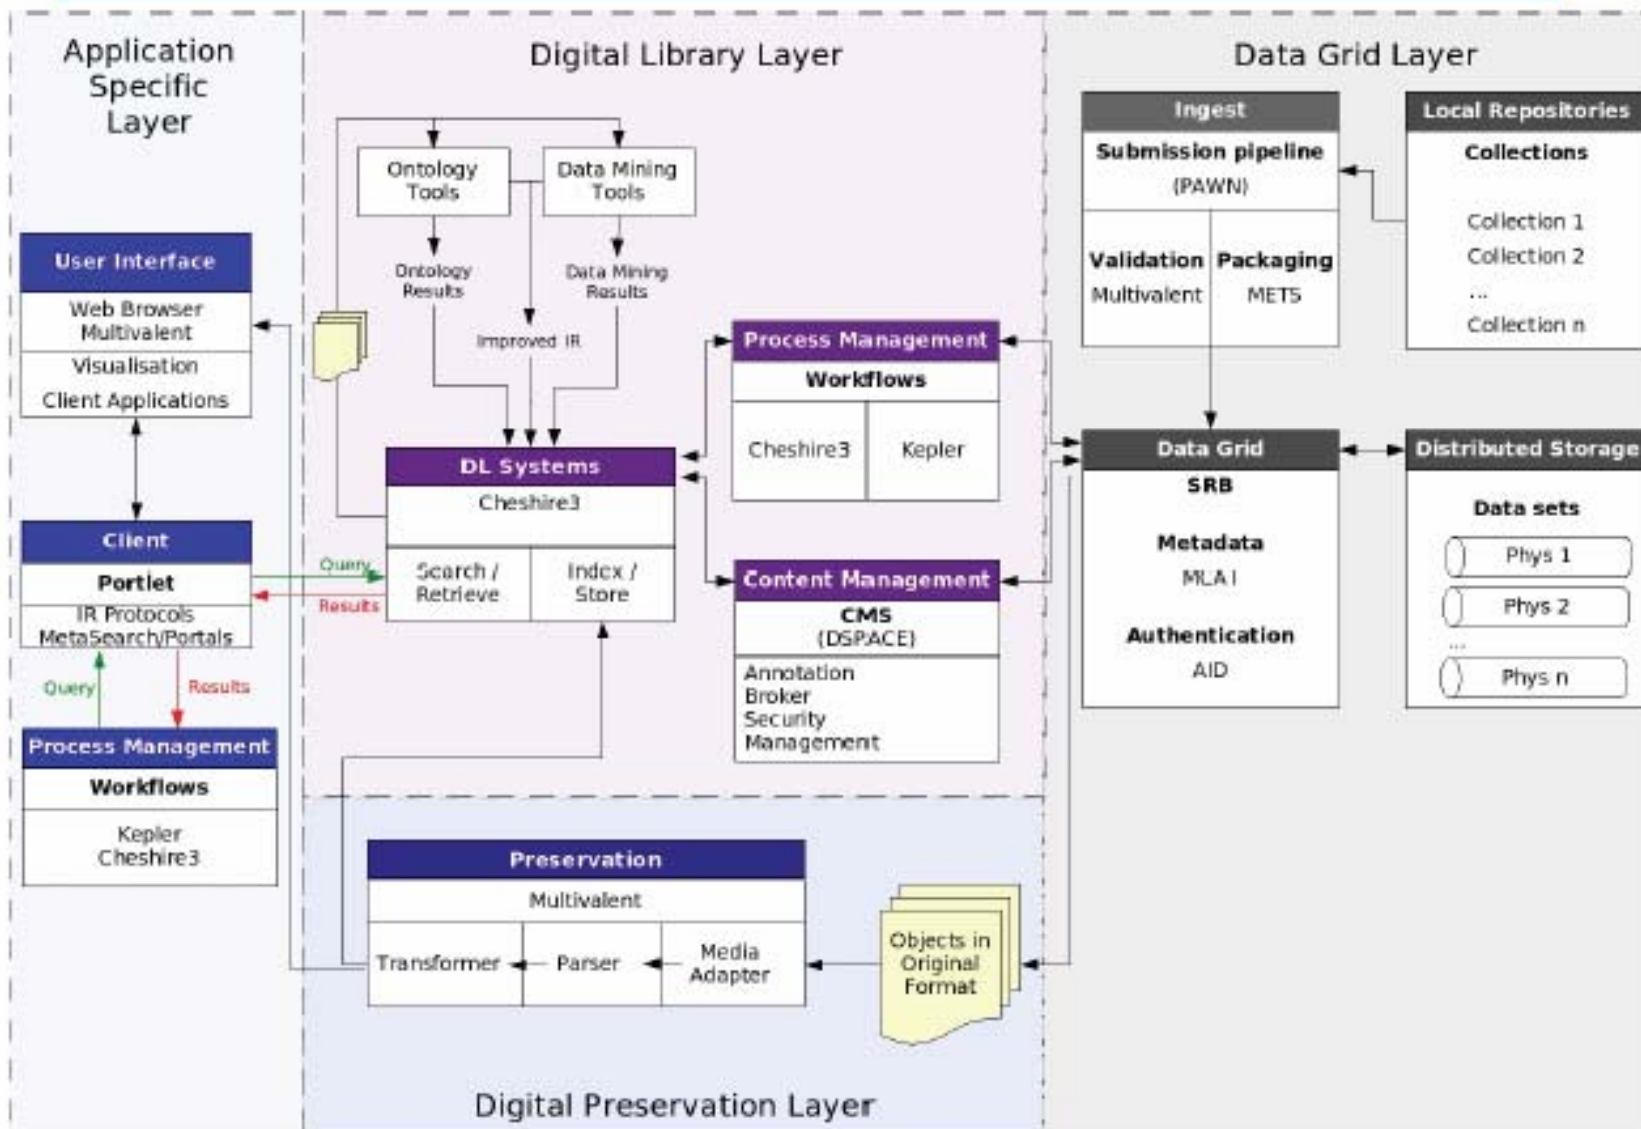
Application Specific Layer

User Interface
Web Browser Multivalent
Visualisation
Client Applications

Client
Portlet
IR Protocols MetaSearch/Portals

Query
Results

Process Management
Workflows
Kepler Cheshire3

Digital Library Layer

Ontology Tools
Data Mining Tools
Ontology Results
Data Mining Results
Improved IR

DL Systems
Cheshire3
Search / Retrieve
Index / Store

Query
Results

Process Management
Workflows
Cheshire3
Kepler

Content Management
CMS (DSPACE)
Annotation
Broker
Security
Management

Digital Preservation Layer

Preservation
Multivalent
Transformer
Parser
Media Adapter

Objects in Original Format

Data Grid Layer

Ingest
Submission pipeline (PAWN)
Validation
Multivalent
Packaging
METS

Local Repositories
Collections
Collection 1
Collection 2
...
Collection n

Data Grid
SRB
Metadata
MLA I
Authentication
AID

Distributed Storage
Data sets
Phys 1
Phys 2
...
Phys n